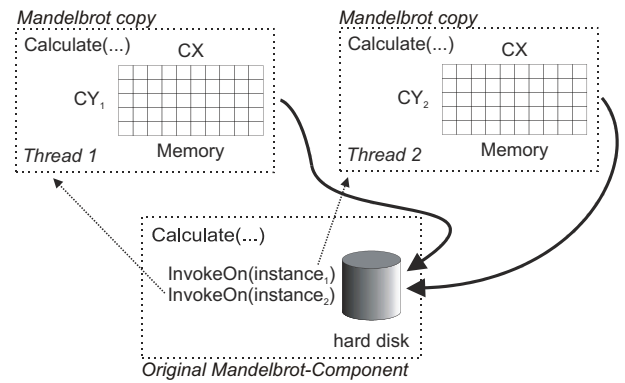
Mandelbrot copy
Calculate(...)
CX
$CY_1$
Thread 1
Memory

Mandelbrot copy
Calculate(...)
CX
$CY_2$
Thread 2
Memory

Calculate(...)
InvokeOn(instance$_1$)
InvokeOn(instance$_2$)
hard disk
Original Mandelbrot-Component